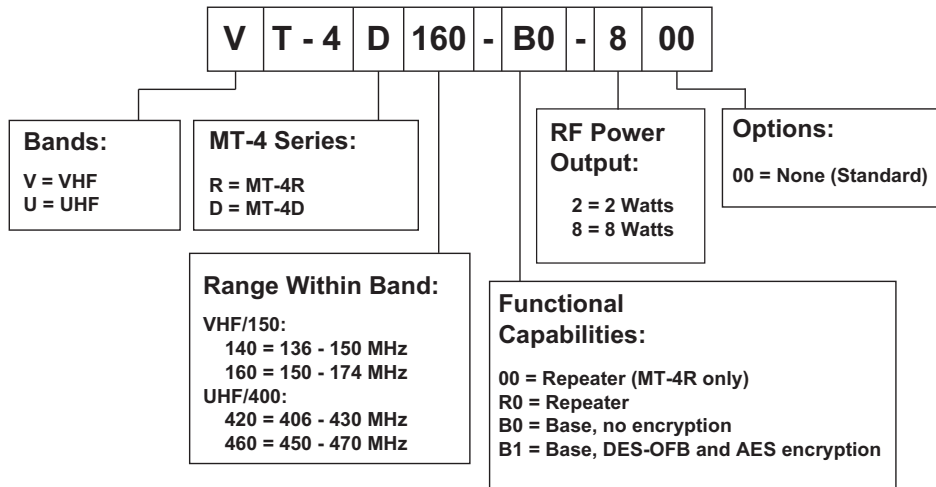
| V | T - 4 | D | 160 | - | B0 | - | 8 | 00 |
|---|---|---|---|---|---|---|---|---|

Bands:
V = VHF
U = UHF

MT-4 Series:
R = MT-4R
D = MT-4D

RF Power Output:
2 = 2 Watts
8 = 8 Watts

Options:
00 = None (Standard)

Range Within Band:
VHF/150:
140 = 136 - 150 MHz
160 = 150 - 174 MHz
UHF/400:
420 = 406 - 430 MHz
460 = 450 - 470 MHz

Functional Capabilities:
00 = Repeater (MT-4R only)
R0 = Repeater
B0 = Base, no encryption
B1 = Base, DES-OFB and AES encryption